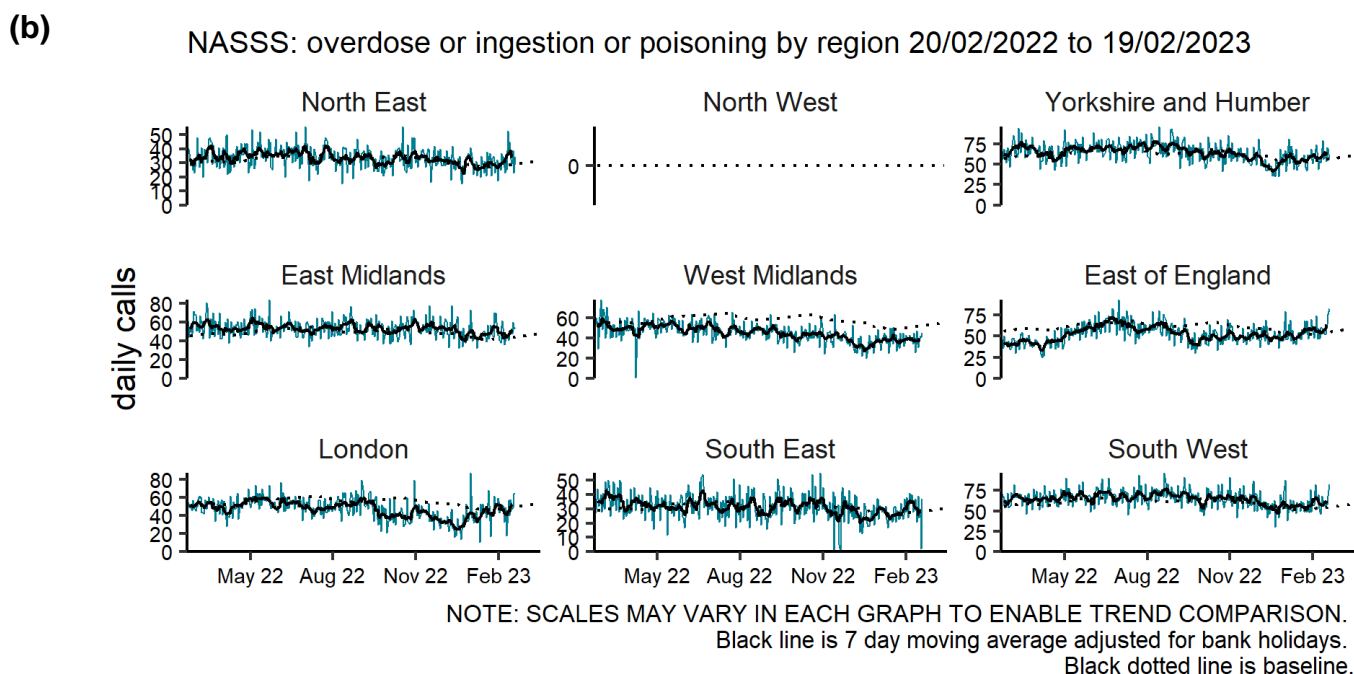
(b)

NASSS: overdose or ingestion or poisoning by region 20/02/2022 to 19/02/2023

daily calls

North East
50
40
30
20
10
0

North West
0

Yorkshire and Humber
75
50
25
0

East Midlands
80
60
40
20
0

West Midlands
60
40
20
0

East of England
75
50
25
0

London
80
60
40
20
0
May 22 Aug 22 Nov 22 Feb 23

South East
50
40
30
20
10
0
May 22 Aug 22 Nov 22 Feb 23

South West
75
50
25
0
May 22 Aug 22 Nov 22 Feb 23

NOTE: SCALES MAY VARY IN EACH GRAPH TO ENABLE TREND COMPARISON.
Black line is 7 day moving average adjusted for bank holidays.
Black dotted line is baseline.